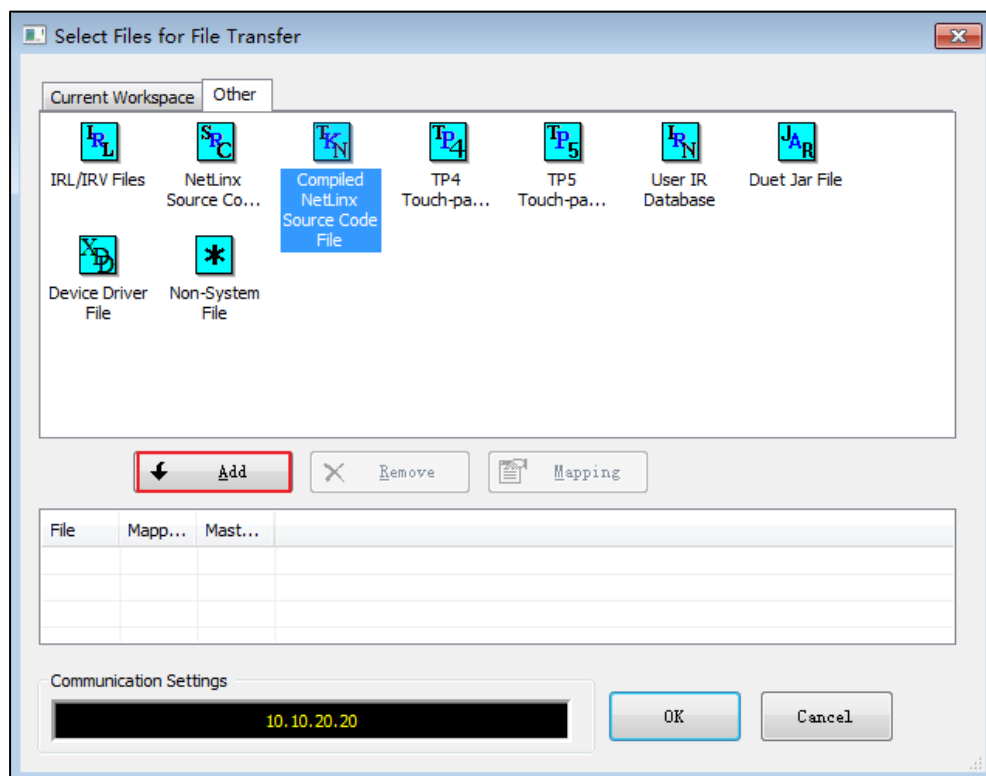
Select Files for File Transfer

Current Workspace
Other

IRL
IRL/IRV Files

SRC
NetLinx Source Co...

TKN
Compiled NetLinx Source Code File

TP4
TP4 Touch-pa...

TP5
TP5 Touch-pa...

IRN
User IR Database

JAR
Duet Jar File

XDD
Device Driver File

*
Non-System File

Add
Remove
Mapping

| File | Mapp... | Mast... |
|---|---|---|
| | | |
| | | |
| | | |
| | | |

Communication Settings
10.10.20.20

OK
Cancel